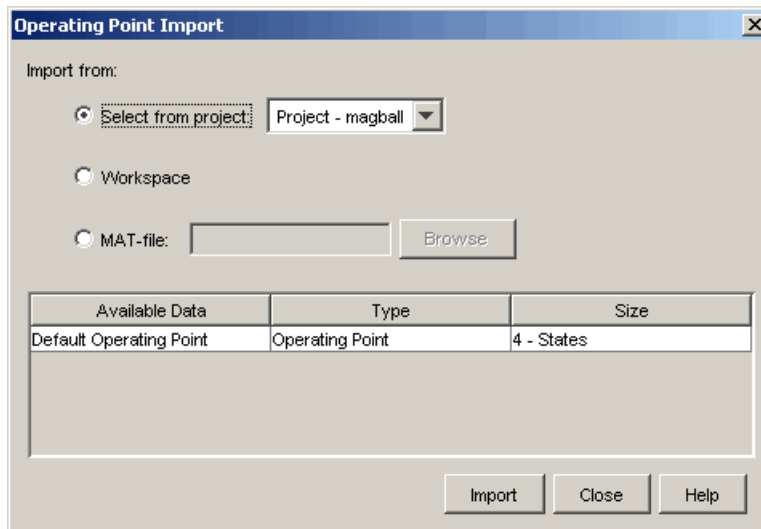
Operating Point Import

Import from:

Select from project: Project - magball

Workspace

MAT-file: Browse

| Available Data | Type | Size |
|---|---|---|
| Default Operating Point | Operating Point | 4 - States |

Import Close Help